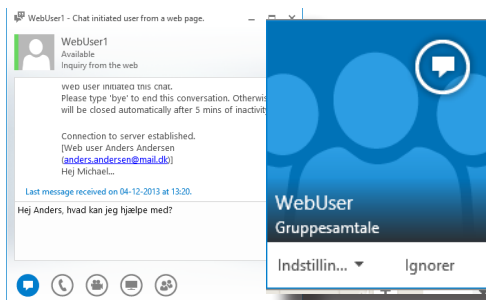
WebUser1 - Chat initiated user from a web page.

WebUser1
Available
Inquiry from the web

Web user initiated this chat.
Please type 'bye' to end this conversation. Otherwis
will be closed automatically after 5 mins of inactivit

Connection to server established.
[Web user Anders Andersen
(anders.andersen@mail.dk)]
Hej Michael...

Last message received on 04-12-2013 at 13:20.

Hej Anders, hvad kan jeg hjælpe med?

WebUser
Gruppesamtale

Indstillin...
Ignorer